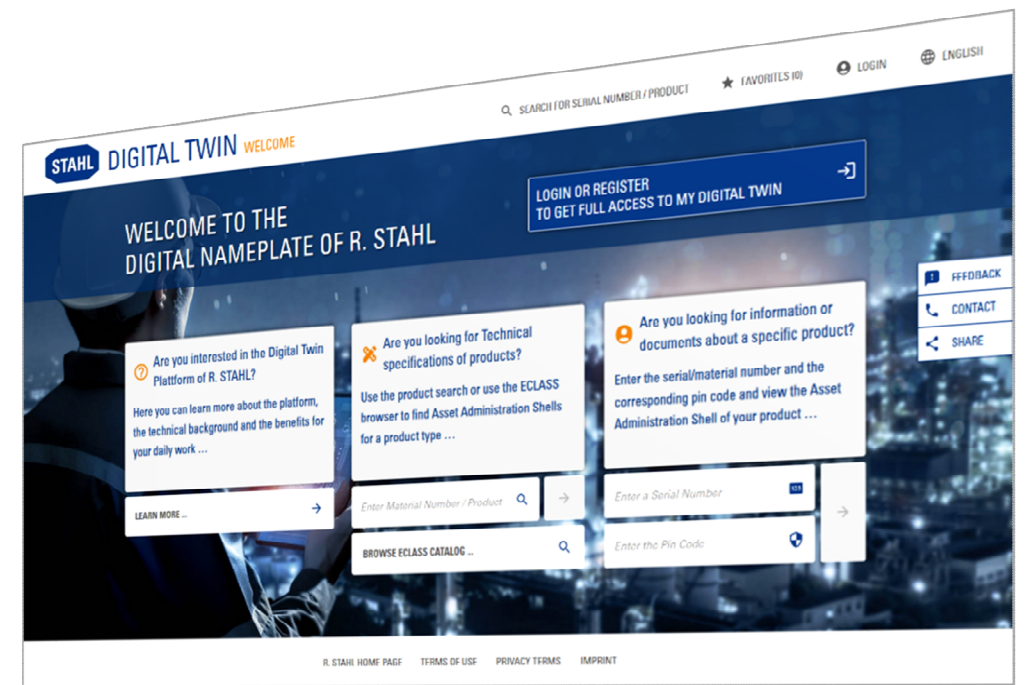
SEARCH FOR SERIAL NUMBER / PRODUCT
FAVORITES (0)
LOGIN
ENGLISH

STAHL DIGITAL TWIN WELCOME

LOGIN OR REGISTER
TO GET FULL ACCESS TO MY DIGITAL TWIN

WELCOME TO THE
DIGITAL NAMEPLATE OF R. STAHL

FEEDBACK
CONTACT
SHARE

Are you interested in the Digital Twin Plattform of R. STAHL?

Here you can learn more about the platform, the technical background and the benefits for your daily work …

LEARN MORE …

Are you looking for Technical specifications of products?

Use the product search or use the ECLASS browser to find Asset Administration Shells for a product type …

Enter Material Number / Product

BROWSE ECLASS CATALOG …

Are you looking for information or documents about a specific product?

Enter the serial/material number and the corresponding pin code and view the Asset Administration Shell of your product …

Enter a Serial Number

Enter the Pin Code

R. STAHL HOME PAGE   TERMS OF USE   PRIVACY TERMS   IMPRINT